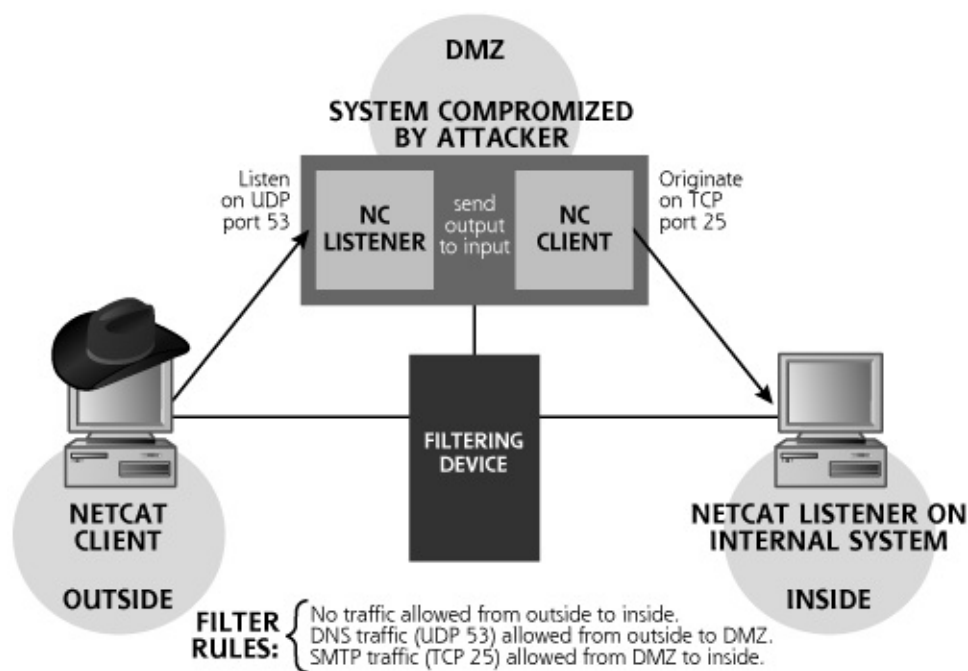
DMZ

SYSTEM COMPROMIZED BY ATTACKER

Listen on UDP port 53

NC LISTENER

send output to input

NC CLIENT

Originate on TCP port 25

FILTERING DEVICE

NETCAT CLIENT

OUTSIDE

NETCAT LISTENER ON INTERNAL SYSTEM

INSIDE

FILTER RULES:
No traffic allowed from outside to inside.
DNS traffic (UDP 53) allowed from outside to DMZ.
SMTP traffic (TCP 25) allowed from DMZ to inside.